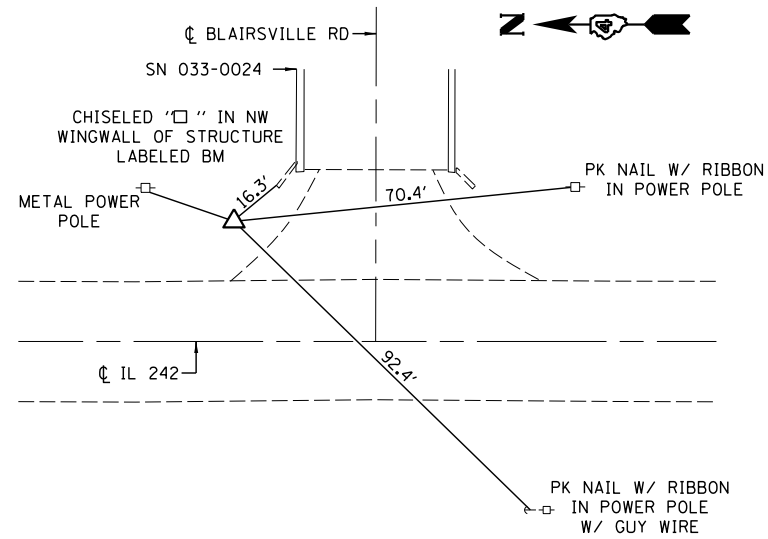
℄ BLAIRSVILLE RD

Z

SN 033-0024

CHISELED '□ '' IN NW WINGWALL OF STRUCTURE LABELED BM

METAL POWER POLE

16.3'

70.4'

PK NAIL W/ RIBBON IN POWER POLE

℄ IL 242

92.4'

PK NAIL W/ RIBBON IN POWER POLE W/ GUY WIRE